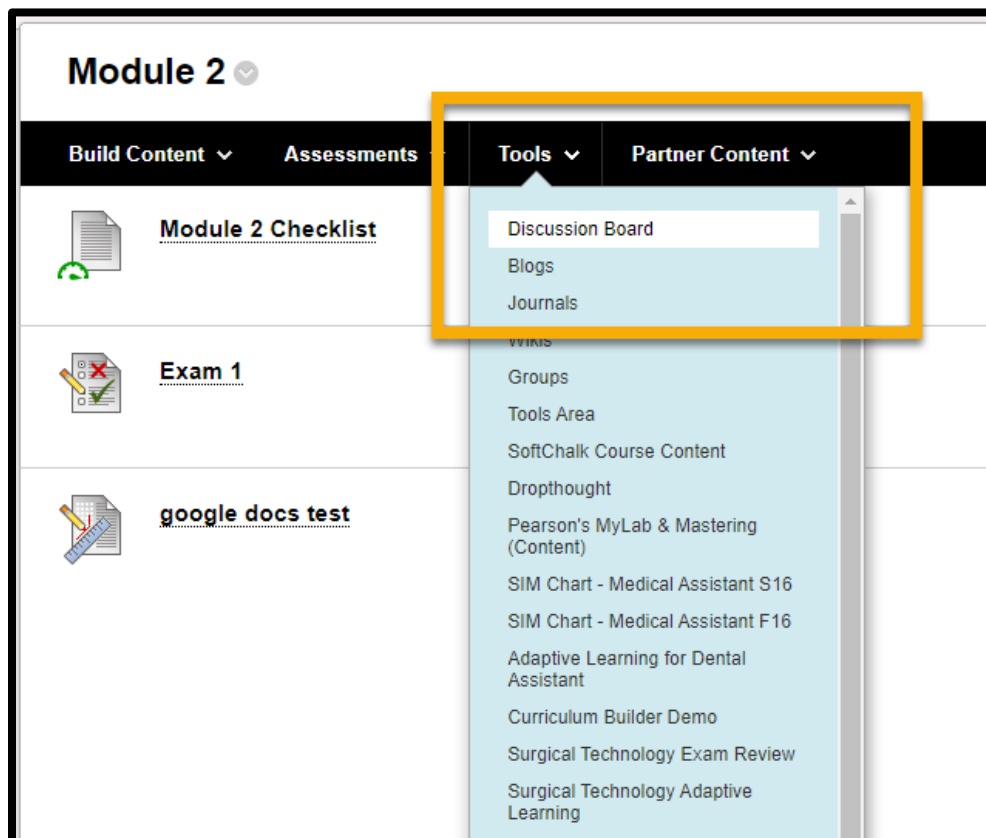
Module 2

Build Content
Assessments
Tools
Partner Content

Module 2 Checklist

Exam 1

google docs test

Discussion Board
Blogs
Journals
Wikis
Groups
Tools Area
SoftChalk Course Content
Dropthought
Pearson's MyLab & Mastering (Content)
SIM Chart - Medical Assistant S16
SIM Chart - Medical Assistant F16
Adaptive Learning for Dental Assistant
Curriculum Builder Demo
Surgical Technology Exam Review
Surgical Technology Adaptive Learning